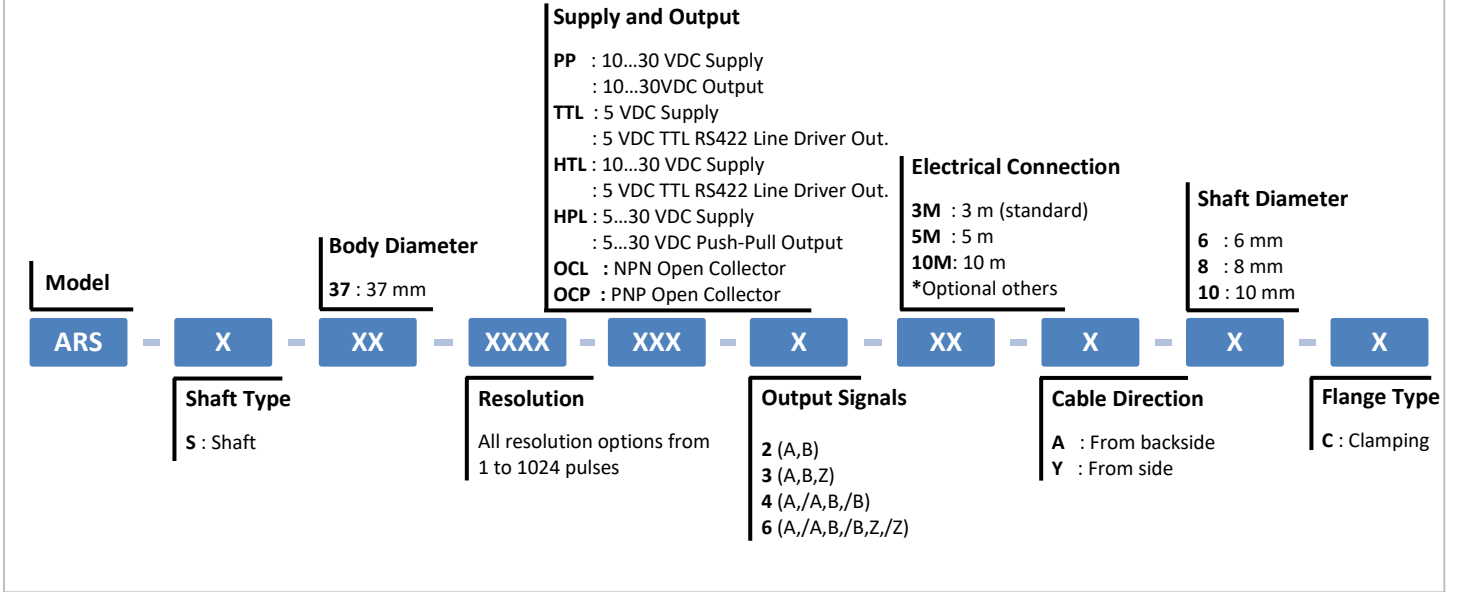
Supply and Output

**PP** : 10…30 VDC Supply
: 10…30VDC Output
**TTL** : 5 VDC Supply
: 5 VDC TTL RS422 Line Driver Out.
**HTL** : 10…30 VDC Supply
: 5 VDC TTL RS422 Line Driver Out.
**HPL** : 5…30 VDC Supply
: 5…30 VDC Push-Pull Output
**OCL** : NPN Open Collector
**OCP** : PNP Open Collector

Electrical Connection

**3M** : 3 m (standard)
**5M** : 5 m
**10M**: 10 m
*Optional others

Shaft Diameter

**6** : 6 mm
**8** : 8 mm
**10** : 10 mm

Body Diameter

**37** : 37 mm

Model

ARS - X - XX - XXXX - XXX - X - XX - X - X - X

Shaft Type

**S** : Shaft

Resolution

All resolution options from 1 to 1024 pulses

Output Signals

**2** (A,B)
**3** (A,B,Z)
**4** (A,/A,B,/B)
**6** (A,/A,B,/B,Z,/Z)

Cable Direction

**A** : From backside
**Y** : From side

Flange Type

**C** : Clamping